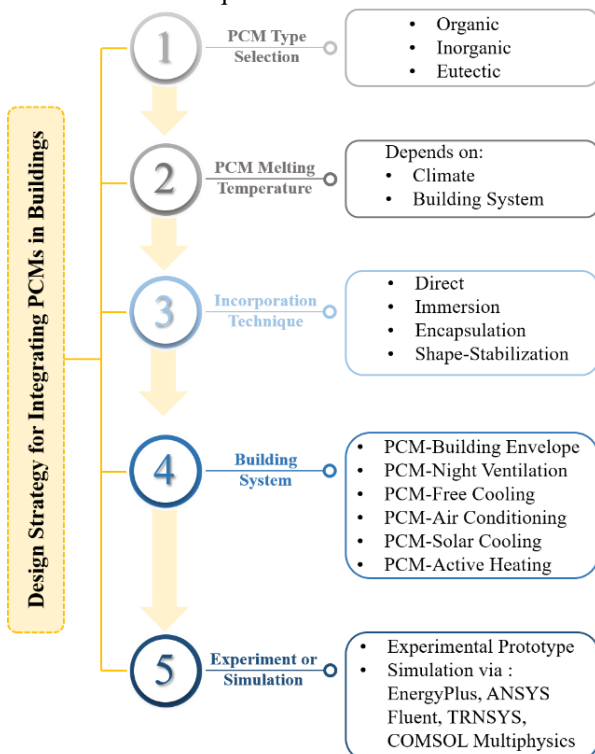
Design Strategy for Integrating PCMs in Buildings

1
PCM Type Selection
• Organic
• Inorganic
• Eutectic

2
PCM Melting Temperature
Depends on:
• Climate
• Building System

3
Incorporation Technique
• Direct
• Immersion
• Encapsulation
• Shape-Stabilization

4
Building System
• PCM-Building Envelope
• PCM-Night Ventilation
• PCM-Free Cooling
• PCM-Air Conditioning
• PCM-Solar Cooling
• PCM-Active Heating

5
Experiment or Simulation
• Experimental Prototype
• Simulation via : EnergyPlus, ANSYS Fluent, TRNSYS, COMSOL Multiphysics